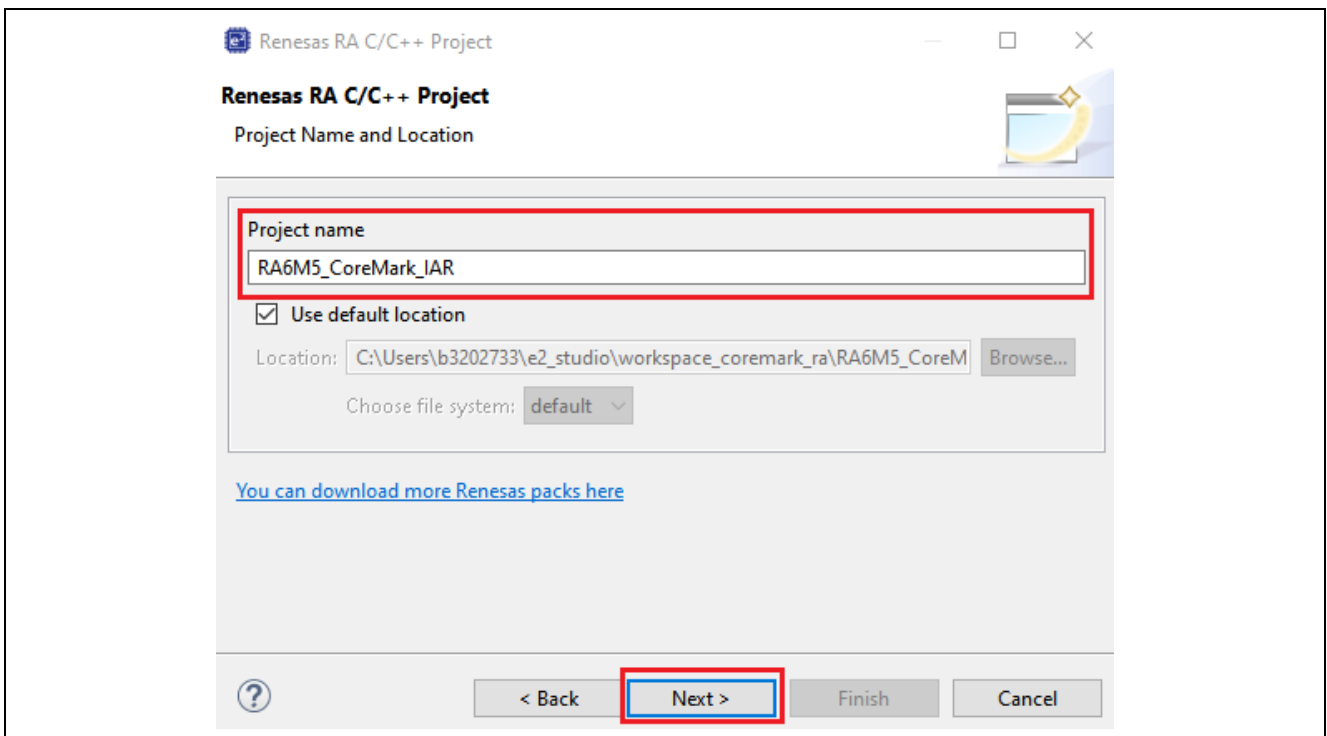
Renesas RA C/C++ Project

Renesas RA C/C++ Project

Project Name and Location

Project name

RA6M5_CoreMark_IAR

Use default location

Location: C:\Users\b3202733\e2_studio\workspace_coremark_ra\RA6M5_CoreM

Browse...

Choose file system: default

You can download more Renesas packs here

?

< Back

Next >

Finish

Cancel